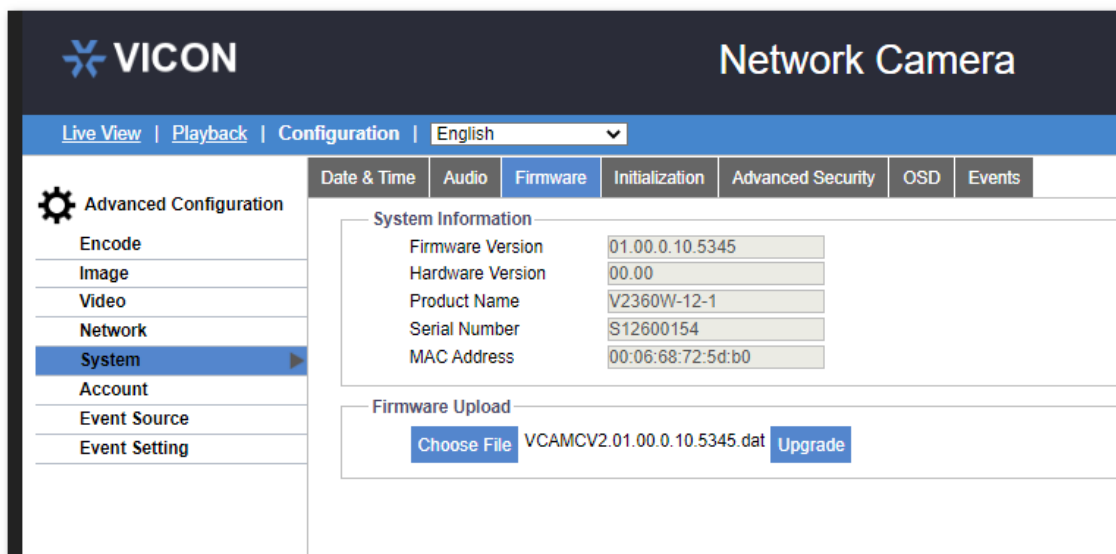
VICON

Network Camera

Live View | Playback | Configuration | English

Advanced Configuration

Encode
Image
Video
Network
System
Account
Event Source
Event Setting

Date & Time | Audio | Firmware | Initialization | Advanced Security | OSD | Events

System Information

| | |
|---|---|
| Firmware Version | 01.00.0.10.5345 |
| Hardware Version | 00.00 |
| Product Name | V2360W-12-1 |
| Serial Number | S12600154 |
| MAC Address | 00:06:68:72:5d:b0 |

Firmware Upload

Choose File VCAMCV2.01.00.0.10.5345.dat Upgrade